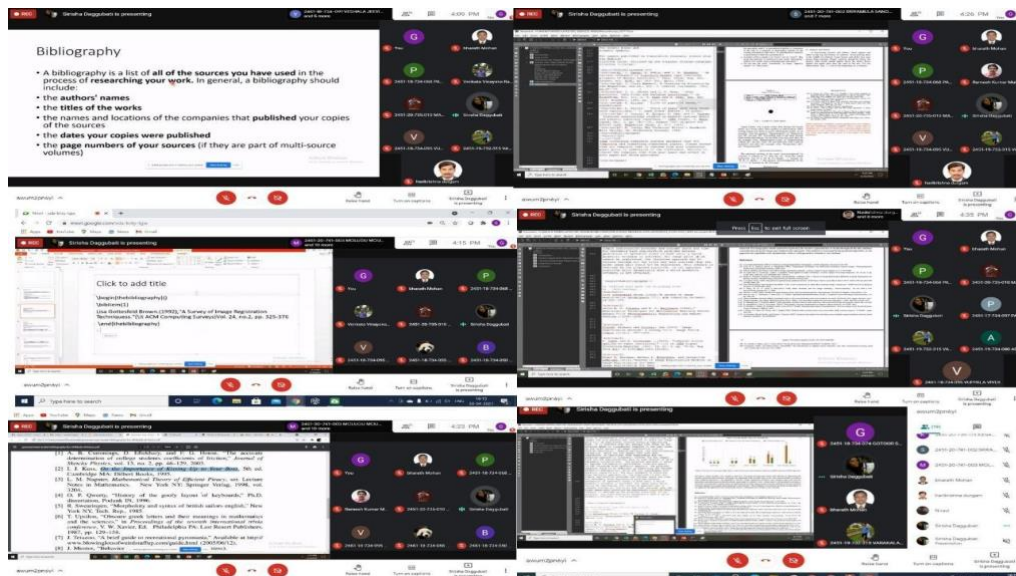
REC Sirisha Daggubati is presenting

4:00 PM

Bibliography

• A bibliography is a list of all of the sources you have used in the process of researching your work. In general, a bibliography should include:
• the authors' names
• the titles of the works
• the names and locations of the companies that published your copies of the sources
• the dates your copies were published
• the page numbers of your sources (if they are part of multi-source volumes)

You
Bharath Mohan
Venkata Vinayaka Re...
Sirisha Daggubati

REC Sirisha Daggubati is presenting

4:26 PM

You
Bharath Mohan
Ramesh Kumar Ma...
Sirisha Daggubati

Raise hand
Turn on captions
Sirisha Daggubati is presenting

REC Sirisha Daggubati is presenting

4:15 PM

Click to add title

\begin{thebibliography}{}
\bibitem{1}
Lisa Gottesfeld Brown (1992),"A Survey of Image Registration Techniques,"{\it ACM Computing Surveys}Vol. 24, no.2, pp. 325-376
\end{thebibliography}

You
Bharath Mohan
Venkata Vinayaka...
Sirisha Daggubati

Raise hand
Turn on captions
Sirisha Daggubati is presenting

Type here to search

REC Sirisha Daggubati is presenting

4:35 PM

Press Esc to exit full screen

You
Bharath Mohan
Sirisha Daggubati

Raise hand
Turn on captions
Sirisha Daggubati is presenting

REC Sirisha Daggubati is presenting

4:22 PM

[1] A. R. Cummings, D. Eliellery, and T. E. Horne. "The accurate determination of college students' coefficients of friction," Journal of Nonsily Physics, vol. 13, no. 2, pp. 46-129, 2003.
[2] J. J. Kuo, On the Importance of Writing Up to Your Boss, 5th ed. Cambridge, MA: Dilbert Books, 1995.
[3] L. M. Nguyen, Mathematical Theory of Efficient Phases, ser. Lecture Notes in Mathematics. New York, NY: Springer Verlag, 1998, vol. 1204.
[4] O. P. Qwerty, "History of the goofy layout of keyboards," Ph.D. dissertation, Podunk IN, 1996.
[5] R. Smeetingen, "Morphology and syntax of british sailors english," New York, NY, Tech. Rep., 1985.
[6] V. Upsilon, "Obscure greek letters and their meanings in mathematics and the sciences," in Proceedings of the seventh international trivia conference, V. W. Xavier, Ed. Philadelphia PA: Lost Report Publishers, 1987, pp. 129-138.
[7] J. Jensen, "A brief guide to recreational gymnastics," Available at http://www.blowingbestofwindsurfing.com/guide.html (2005/06/12).
[8] J. Mester, "Behavior

You
Bharath Mohan
Ramesh Kumar M...
Sirisha Daggubati

Raise hand
Turn on captions
Sirisha Daggubati is presenting

REC Sirisha Daggubati is presenting

You
Sirisha Daggubati
Bharath Mohan

Bharath Mohan
Sirisha Daggubati
Presentation

Raise hand
Turn on captions